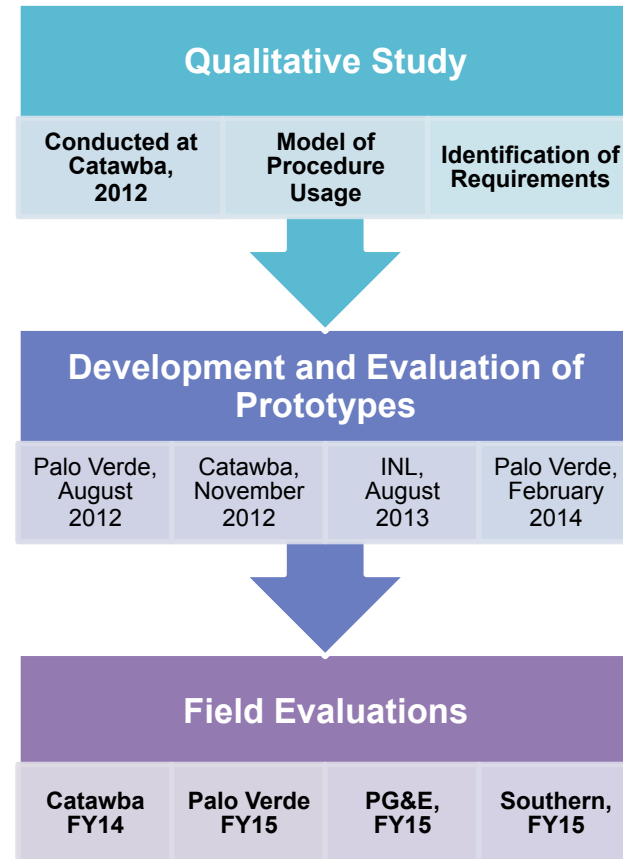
Qualitative Study

Conducted at Catawba, 2012

Model of Procedure Usage

Identification of Requirements

Development and Evaluation of Prototypes

Palo Verde, August 2012

Catawba, November 2012

INL, August 2013

Palo Verde, February 2014

Field Evaluations

Catawba FY14

Palo Verde FY15

PG&E, FY15

Southern, FY15